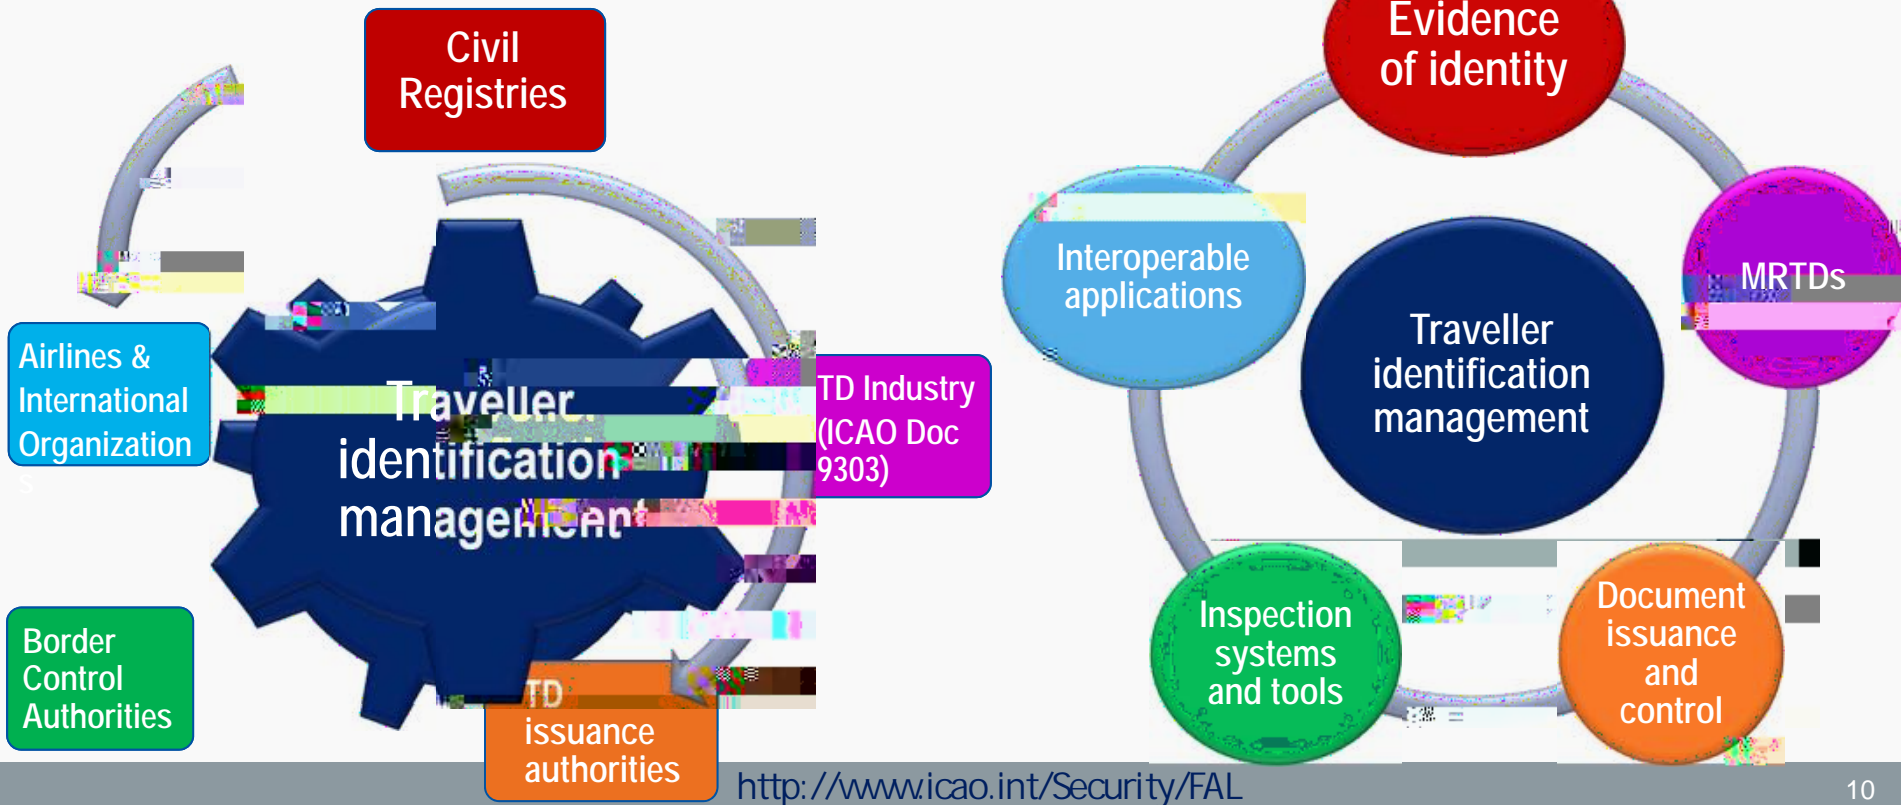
Civil Registries

Airlines & International Organization s

Traveller identification management

TD Industry (ICAO Doc 9303)

Border Control Authorities

TD issuance authorities

Evidence of identity

Interoperable applications

Traveller identification management

MRTDs

Inspection systems and tools

Document issuance and control

http://www.icao.int/Security/FAL

10